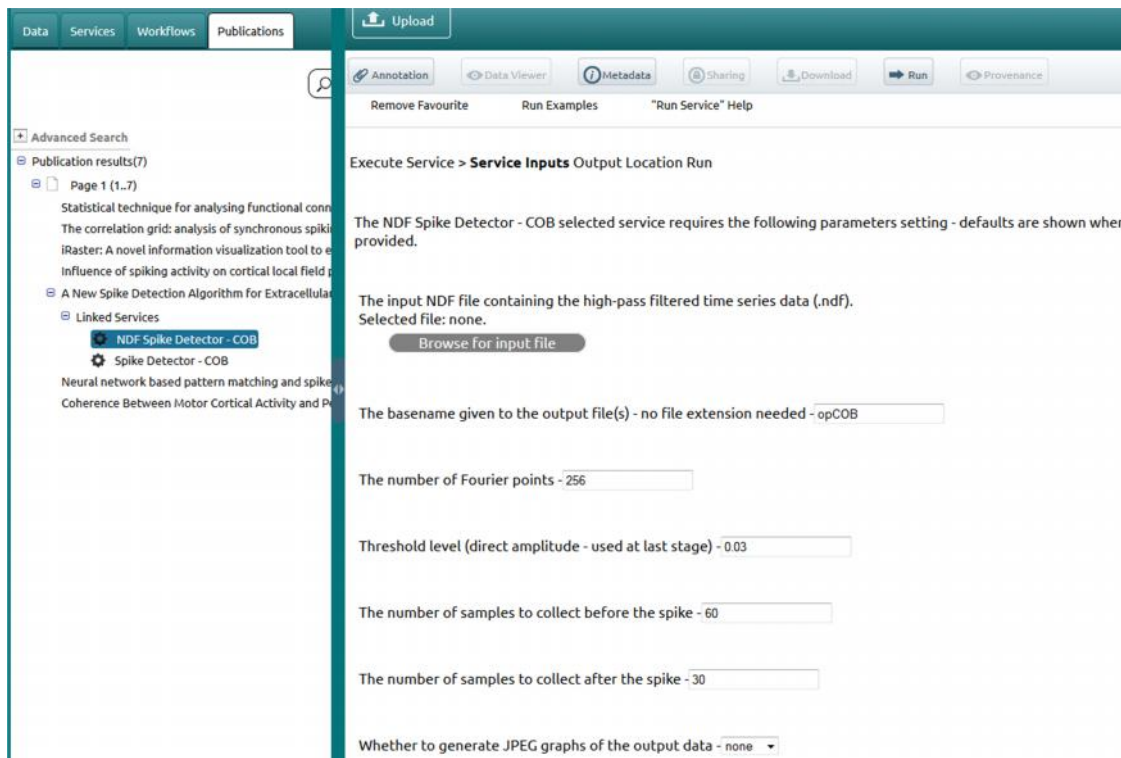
Data Services Workflows Publications

Advanced Search
Publication results(7)
Page 1 (1..7)
Statistical technique for analysing functional conn
The correlation grid: analysis of synchronous spiki
iRaster: A novel information visualization tool to e
Influence of spiking activity on cortical local field p
A New Spike Detection Algorithm for Extracellular
Linked Services
NDF Spike Detector - COB
Spike Detector - COB
Neural network based pattern matching and spike
Coherence Between Motor Cortical Activity and Pe

Upload

Annotation Data Viewer Metadata Sharing Download Run Provenance
Remove Favourite Run Examples "Run Service" Help

Execute Service > **Service Inputs** Output Location Run

The NDF Spike Detector - COB selected service requires the following parameters setting - defaults are shown wher provided.

The input NDF file containing the high-pass filtered time series data (.ndf).
Selected file: none.
Browse for input file

The basename given to the output file(s) - no file extension needed - opCOB

The number of Fourier points - 256

Threshold level (direct amplitude - used at last stage) - 0.03

The number of samples to collect before the spike - 60

The number of samples to collect after the spike - 30

Whether to generate JPEG graphs of the output data - none